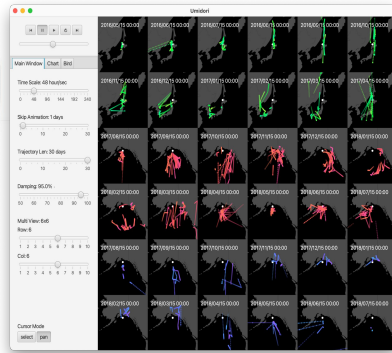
Umidori

Main Window | Chart | Bird

Time Scale 48 hour/sec
0 48 96 144 192 240

Skip Animation 1 days
0 10 20 30

Trajectory Len 30 days
0 10 20 30

Damping 95.0%
0 20 40 60 80 100

Multi View 6x6
Row 6
1 2 3 4 5 6 7 8 9 10
Col 6
1 2 3 4 5 6 7 8 9 10

Cursor Mode
select pan

2016/05/15 00:00
2016/06/15 00:00
2016/07/15 00:00
2016/08/15 00:00
2016/09/15 00:00
2016/10/15 00:00
2016/11/15 00:00
2016/12/15 00:00
2017/01/15 00:00
2017/02/15 00:00
2017/03/15 00:00
2017/04/15 00:00
2017/08/15 00:00
2017/09/15 00:00
2017/10/15 00:00
2017/11/15 00:00
2017/12/15 00:00
2018/01/15 00:00
2018/02/15 00:00
2018/03/15 00:00
2018/04/15 00:00
2018/05/15 00:00
2018/06/15 00:00
2018/07/15 00:00
2017/08/15 00:00
2017/09/15 00:00
2017/10/15 00:00
2017/11/15 00:00
2017/12/15 00:00
2018/01/15 00:00
2018/02/15 00:00
2018/03/15 00:00
2018/04/15 00:00
2018/05/15 00:00
2018/06/15 00:00
2018/07/15 00:00